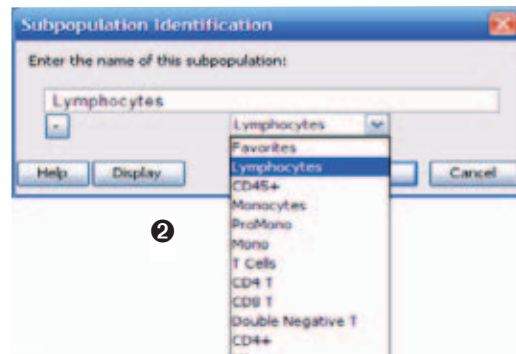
Subpopulation Identification

Enter the name of this subpopulation:

Lymphocytes

-

Lymphocytes

Help

Display

Cancel

Favorites
Lymphocytes
CD45+
Monocytes
ProMono
Mono
T Cells
CD4 T
CD8 T
Double Negative T
CD4+

❷